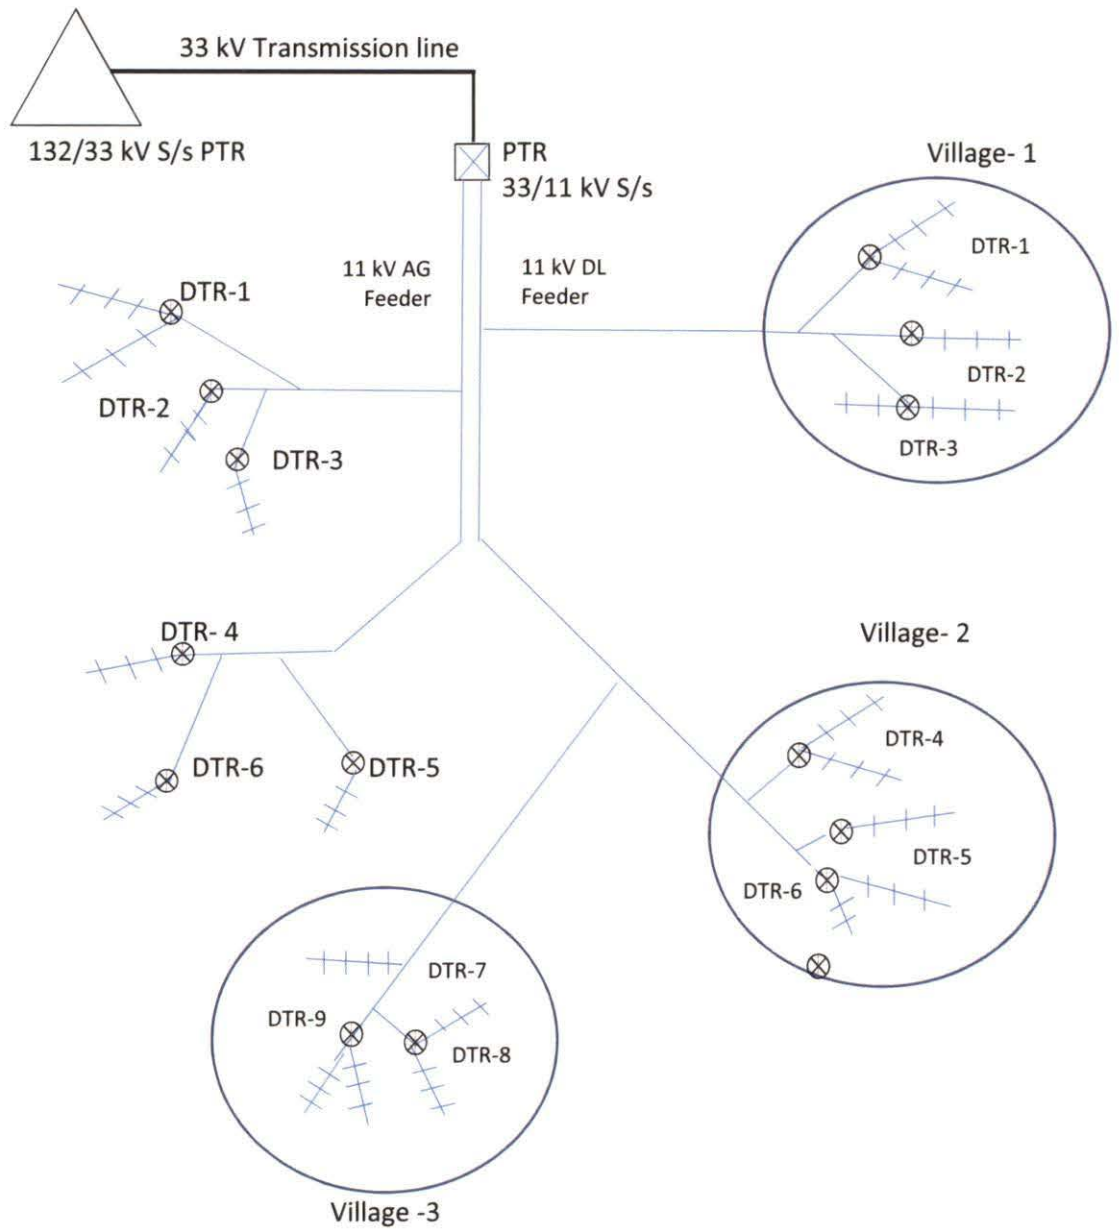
33 kV Transmission line

132/33 kV S/s PTR

PTR
33/11 kV S/s

Village- 1

11 kV AG Feeder

11 kV DL Feeder

DTR-1

DTR-1

DTR-2

DTR-2

DTR-3

DTR-3

DTR- 4

Village- 2

DTR-4

DTR-6

DTR-5

DTR-5

DTR-6

DTR-7

DTR-9

DTR-8

Village -3